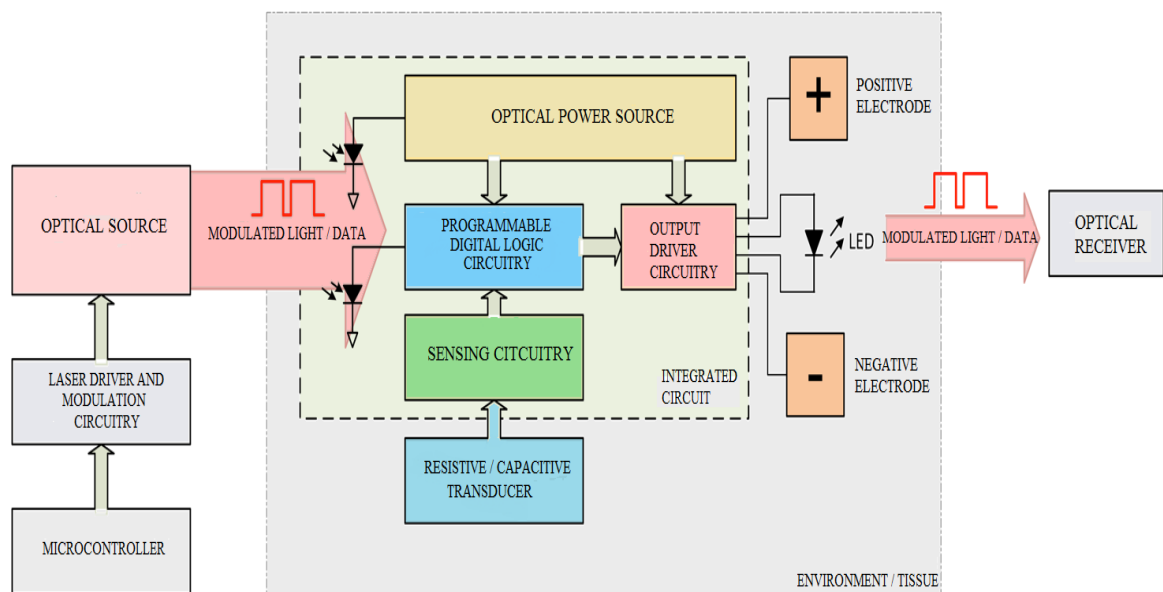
OPTICAL SOURCE

MODULATED LIGHT / DATA

LASER DRIVER AND MODULATION CIRCUITRY

MICROCONTROLLER

OPTICAL POWER SOURCE

PROGRAMMABLE DIGITAL LOGIC CIRCUITRY

OUTPUT DRIVER CIRCUITRY

SENSING CITCUITRY

INTEGRATED CIRCUIT

RESISTIVE / CAPACITIVE TRANSDUCER

+

POSITIVE ELECTRODE

LED

MODULATED LIGHT / DATA

OPTICAL RECEIVER

-

NEGATIVE ELECTRODE

ENVIRONMENT / TISSUE